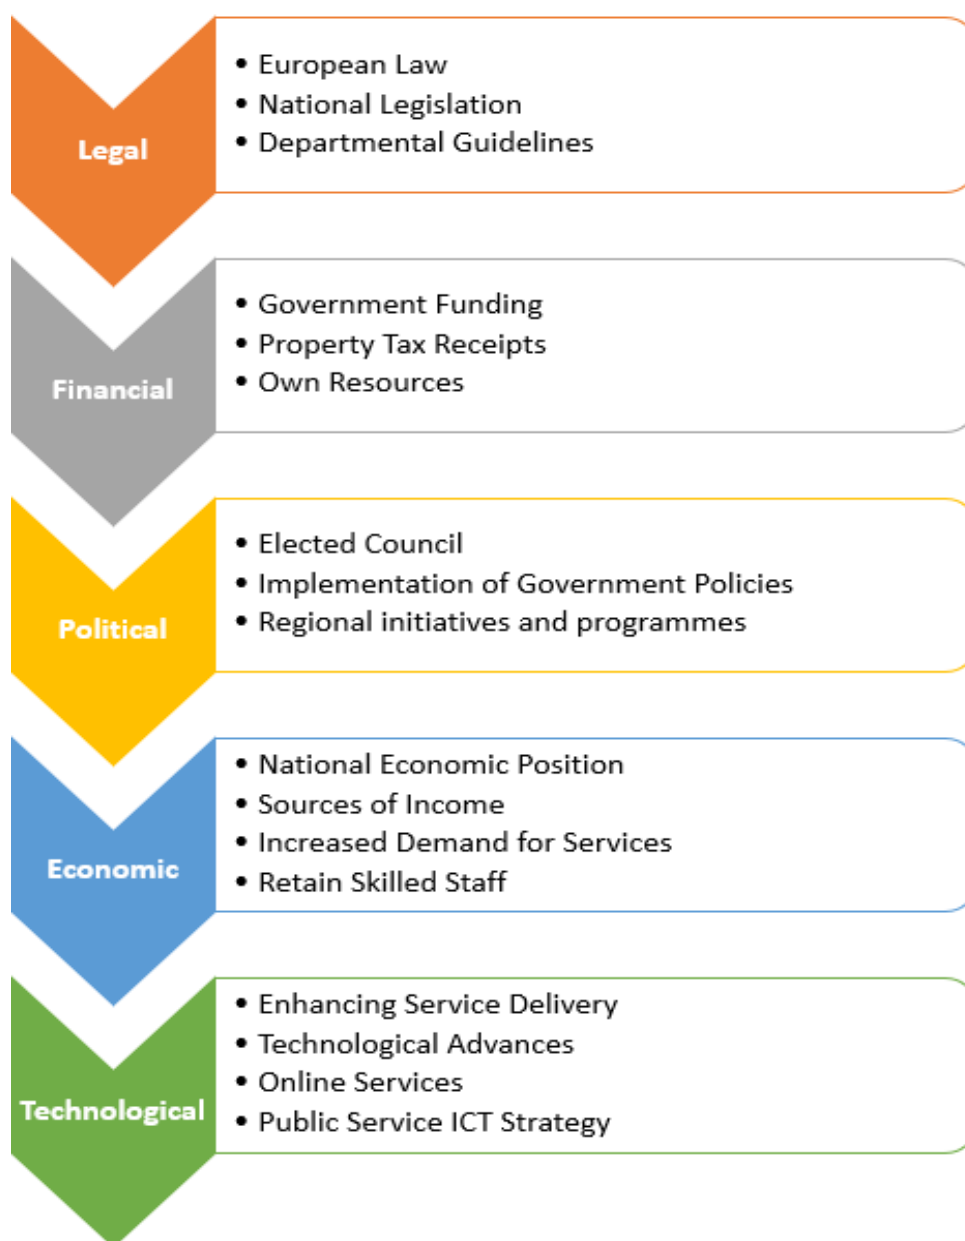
Legal

- European Law
- National Legislation
- Departmental Guidelines

Financial

- Government Funding
- Property Tax Receipts
- Own Resources

Political

- Elected Council
- Implementation of Government Policies
- Regional initiatives and programmes

Economic

- National Economic Position
- Sources of Income
- Increased Demand for Services
- Retain Skilled Staff

Technological

- Enhancing Service Delivery
- Technological Advances
- Online Services
- Public Service ICT Strategy